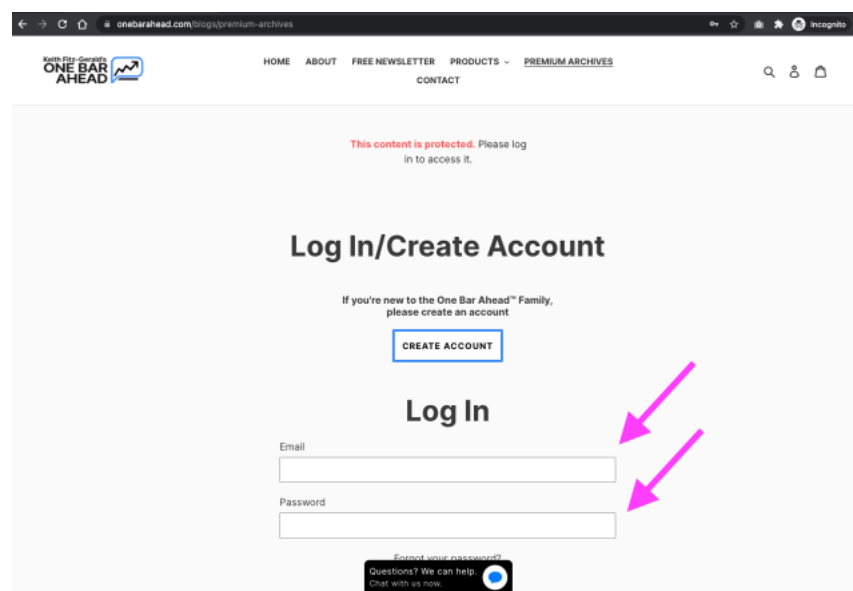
onebarahead.com/blogs/premium-archives

Incognito

Keith Fitz-Gerald's ONE BAR AHEAD

HOME ABOUT FREE NEWSLETTER PRODUCTS PREMIUM ARCHIVES CONTACT

This content is protected. Please log in to access it.

Log In/Create Account

If you're new to the One Bar Ahead™ Family, please create an account

CREATE ACCOUNT

Log In

Email

Password

Forgot your password?

Questions? We can help. Chat with us now.